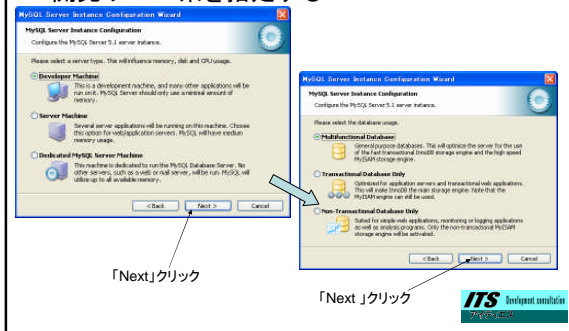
MySQL Server Instance Configuration Wizard

MySQL Server Instance Configuration

Configure the MySQL Server 5.1 server instance.

Please select a server type. This will influence memory, disk and CPU usage.

Developer Machine

This is a development machine, and many other applications will be run on it. MySQL Server should only use a minimal amount of memory.

Server Machine

Several server applications will be running on this machine. Choose this option for web/application servers. MySQL will have medium memory usage.

Dedicated MySQL Server Machine

This machine is dedicated to run the MySQL Database Server. No other servers, such as a web or mail server, will be run. MySQL will utilize up to all available memory.

< Back | Next > | Cancel

「Next」クリック

MySQL Server Instance Configuration Wizard

MySQL Server Instance Configuration

Configure the MySQL Server 5.1 server instance.

Please select the database usage.

Multifunctional Database

General purpose databases. This will optimize the server for the use of the fast transactional InnoDB storage engine and the high speed MyISAM storage engine.

Transactional Database Only

Optimized for application servers and transactional web applications. This will make InnoDB the main storage engine. Note that the MyISAM engine can still be used.

Non-Transactional Database Only

Suited for simple web applications, monitoring or logging applications as well as analysis programs. Only the non-transactional MyISAM storage engine will be activated.

< Back | Next > | Cancel

「Next 」クリック

ITS Development consultation